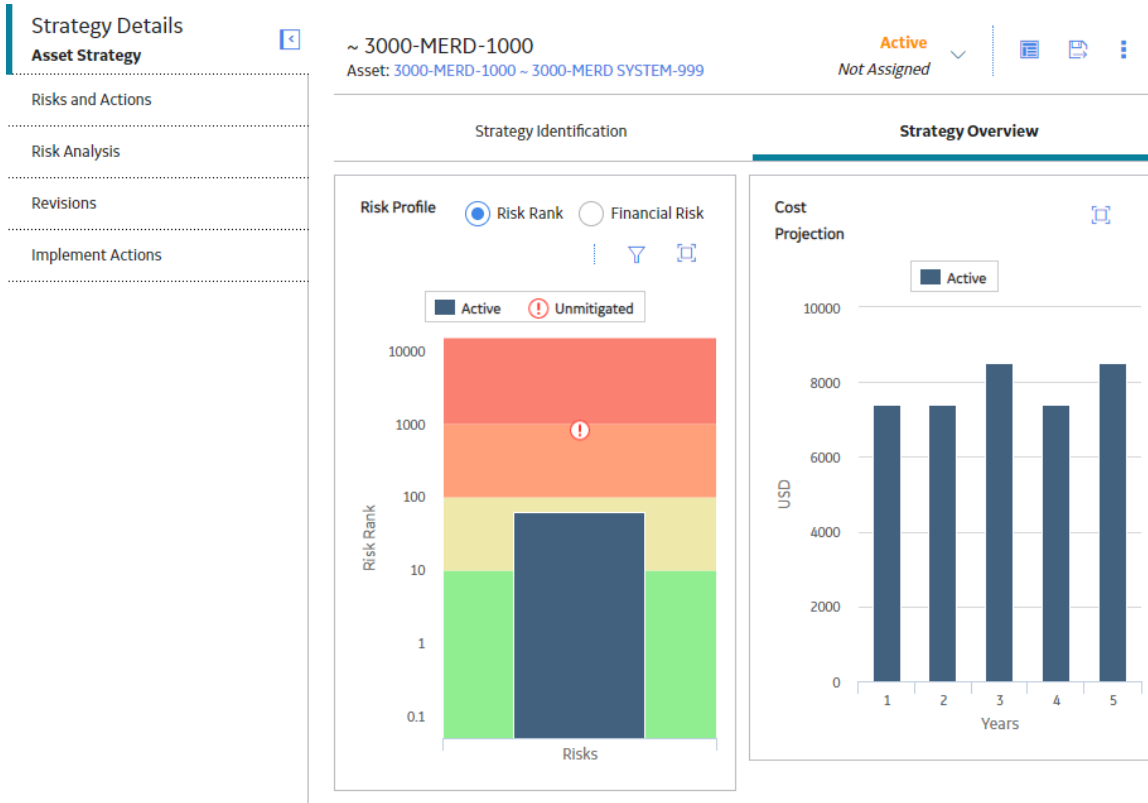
Strategy Details
Asset Strategy

Risks and Actions

Risk Analysis

Revisions

Implement Actions

~ 3000-MERD-1000
Asset: 3000-MERD-1000 ~ 3000-MERD SYSTEM-999

Active
Not Assigned

Strategy Identification

Strategy Overview

Risk Profile

Risk Rank

Financial Risk

Active

Unmitigated

10000
1000
100
10
1
0.1

Risk Rank

Risks

Cost Projection

Active

10000
8000
6000
4000
2000
0

USD

1
2
3
4
5

Years